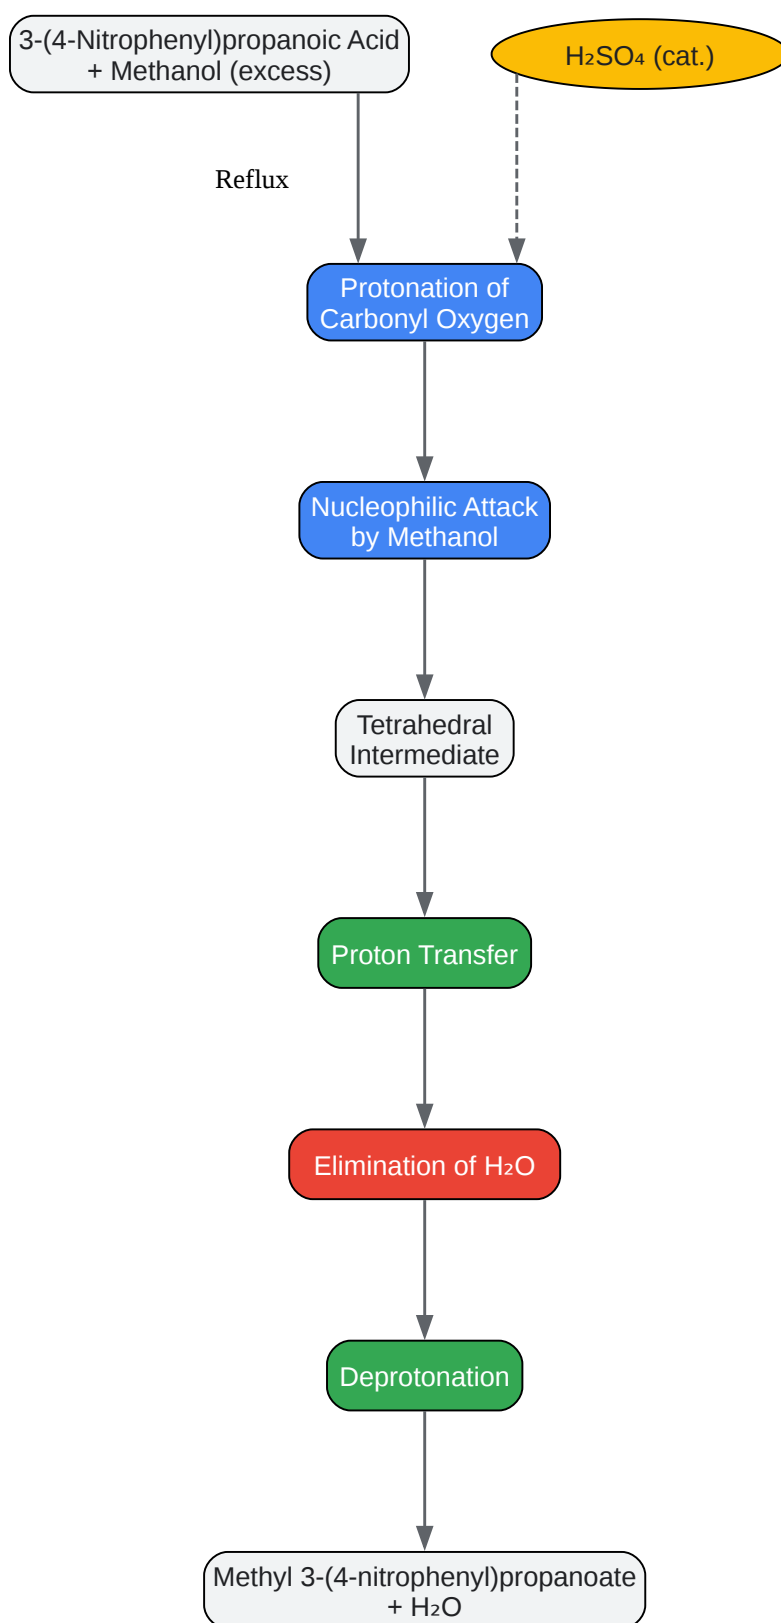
3-(4-Nitrophenyl)propanoic Acid + Methanol (excess)

$H_2SO_4$ (cat.)

Reflux

Protonation of Carbonyl Oxygen

Nucleophilic Attack by Methanol

Tetrahedral Intermediate

Proton Transfer

Elimination of $H_2O$

Deprotonation

Methyl 3-(4-nitrophenyl)propanoate + $H_2O$